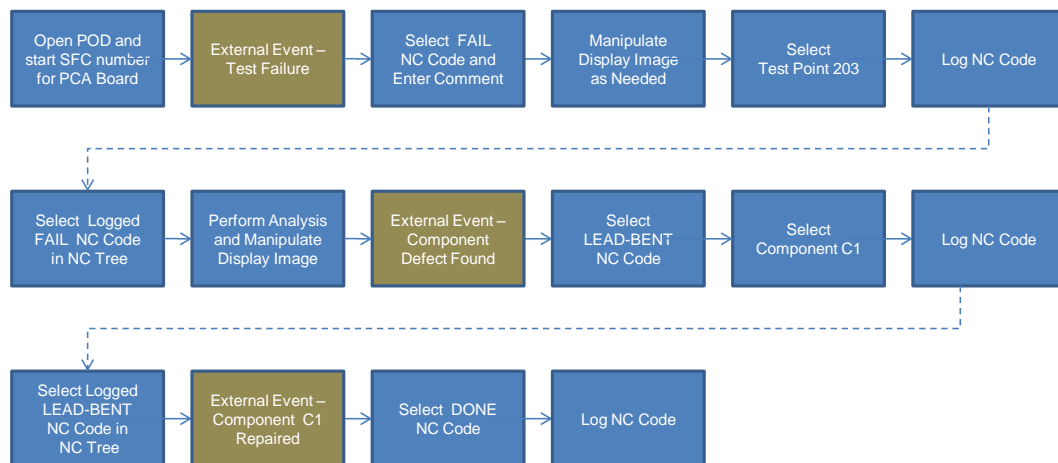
Open POD and start SFC number for PCA Board

External Event – Test Failure

Select FAIL NC Code and Enter Comment

Manipulate Display Image as Needed

Select Test Point 203

Log NC Code

Select Logged FAIL NC Code in NC Tree

Perform Analysis and Manipulate Display Image

External Event – Component Defect Found

Select LEAD-BENT NC Code

Select Component C1

Log NC Code

Select Logged LEAD-BENT NC Code in NC Tree

External Event – Component C1 Repaired

Select DONE NC Code

Log NC Code